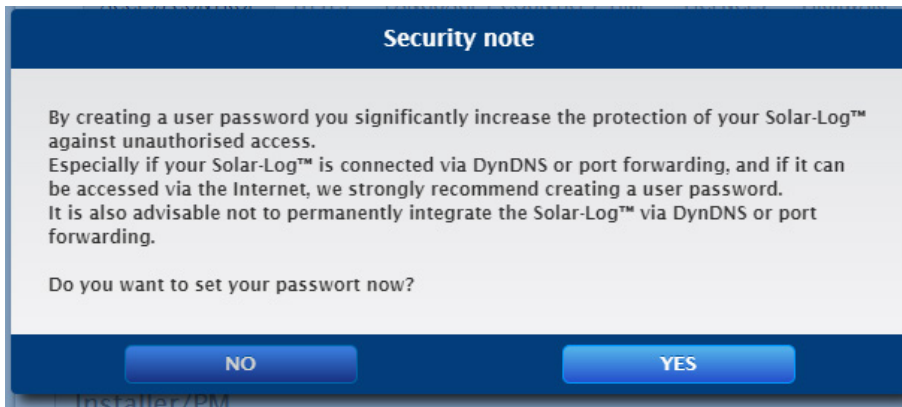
Security note

By creating a user password you significantly increase the protection of your Solar-Log™ against unauthorised access.
Especially if your Solar-Log™ is connected via DynDNS or port forwarding, and if it can be accessed via the Internet, we strongly recommend creating a user password.
It is also advisable not to permanently integrate the Solar-Log™ via DynDNS or port forwarding.

Do you want to set your passwort now?

NO

YES

Installer/PM